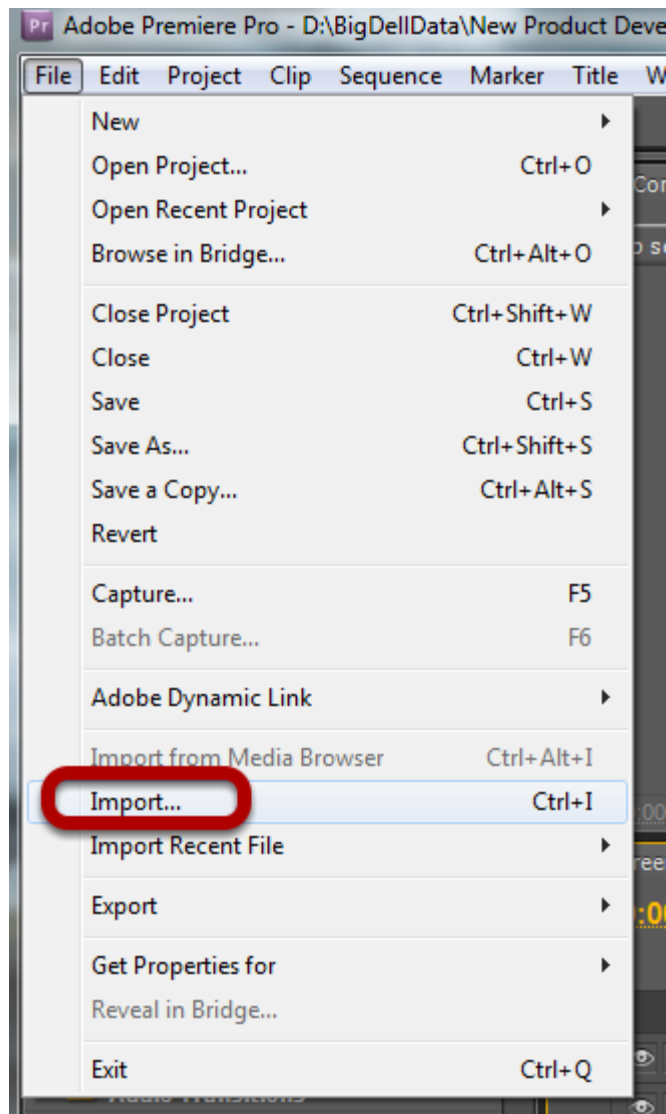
Pr Adobe Premiere Pro - D:\BigDellData\New Product Deve

File Edit Project Clip Sequence Marker Title W

New
Open Project... Ctrl+O
Open Recent Project
Browse in Bridge... Ctrl+Alt+O

Close Project Ctrl+Shift+W
Close Ctrl+W
Save Ctrl+S
Save As... Ctrl+Shift+S
Save a Copy... Ctrl+Alt+S
Revert

Capture... F5
Batch Capture... F6

Adobe Dynamic Link

Import from Media Browser Ctrl+Alt+I
Import... Ctrl+I
Import Recent File

Export

Get Properties for
Reveal in Bridge...

Exit Ctrl+Q